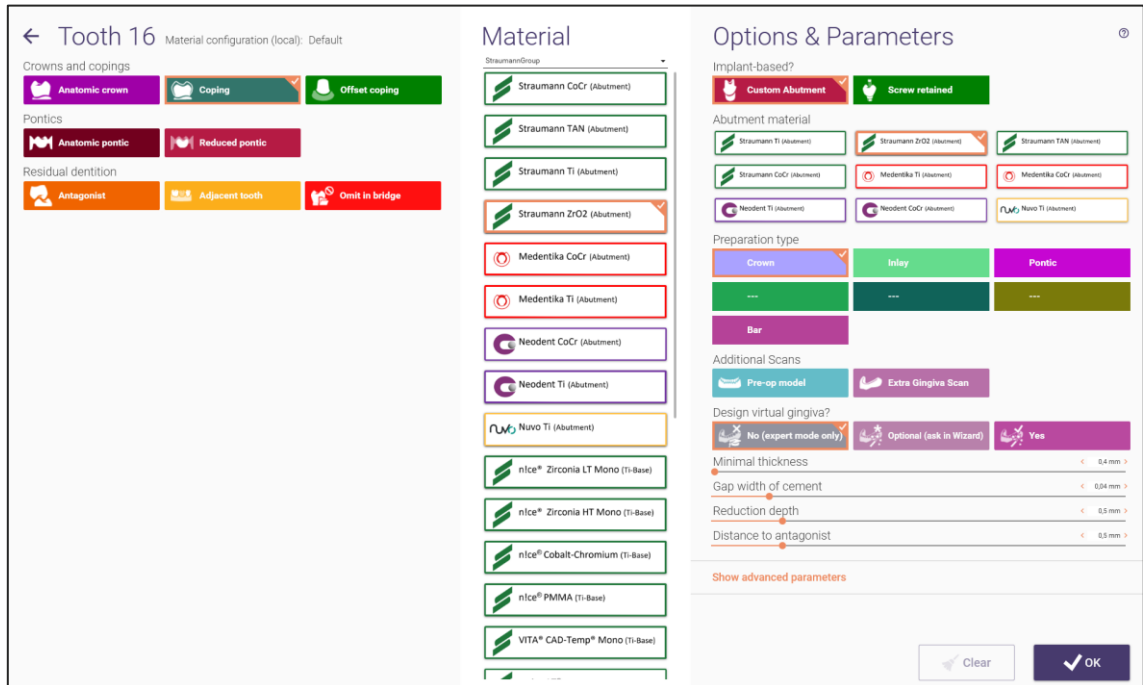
← Tooth 16 Material configuration (local): Default

Crowns and copings

Anatomic crown

Coping

Offset coping

Pontics

Anatomic pontic

Reduced pontic

Residual dentition

Antagonist

Adjacent tooth

Omit in bridge

Material

StraumannGroup

Straumann CoCr (Abutment)

Straumann TAN (Abutment)

Straumann Ti (Abutment)

Straumann ZrO2 (Abutment)

Medentika CoCr (Abutment)

Medentika Ti (Abutment)

Neodent CoCr (Abutment)

Neodent Ti (Abutment)

Nuvo Ti (Abutment)

n!ce® Zirconia LT Mono (Ti-Base)

n!ce® Zirconia HT Mono (Ti-Base)

n!ce® Cobalt-Chromium (Ti-Base)

n!ce® PMMA (Ti-Base)

VITA® CAD-Temp® Mono (Ti-Base)

Options & Parameters

Implant-based?

Custom Abutment

Screw retained

Abutment material

Straumann Ti (Abutment)

Straumann ZrO2 (Abutment)

Straumann TAN (Abutment)

Straumann CoCr (Abutment)

Medentika Ti (Abutment)

Medentika CoCr (Abutment)

Neodent Ti (Abutment)

Neodent CoCr (Abutment)

Nuvo Ti (Abutment)

Preparation type

Crown

Inlay

Pontic

---

---

---

Bar

Additional Scans

Pre-op model

Extra Gingiva Scan

Design virtual gingiva?

No (expert mode only)

Optional (ask in Wizard)

Yes

Minimal thickness 0,4 mm

Gap width of cement 0,04 mm

Reduction depth 0,5 mm

Distance to antagonist 0,5 mm

Show advanced parameters

Clear

OK